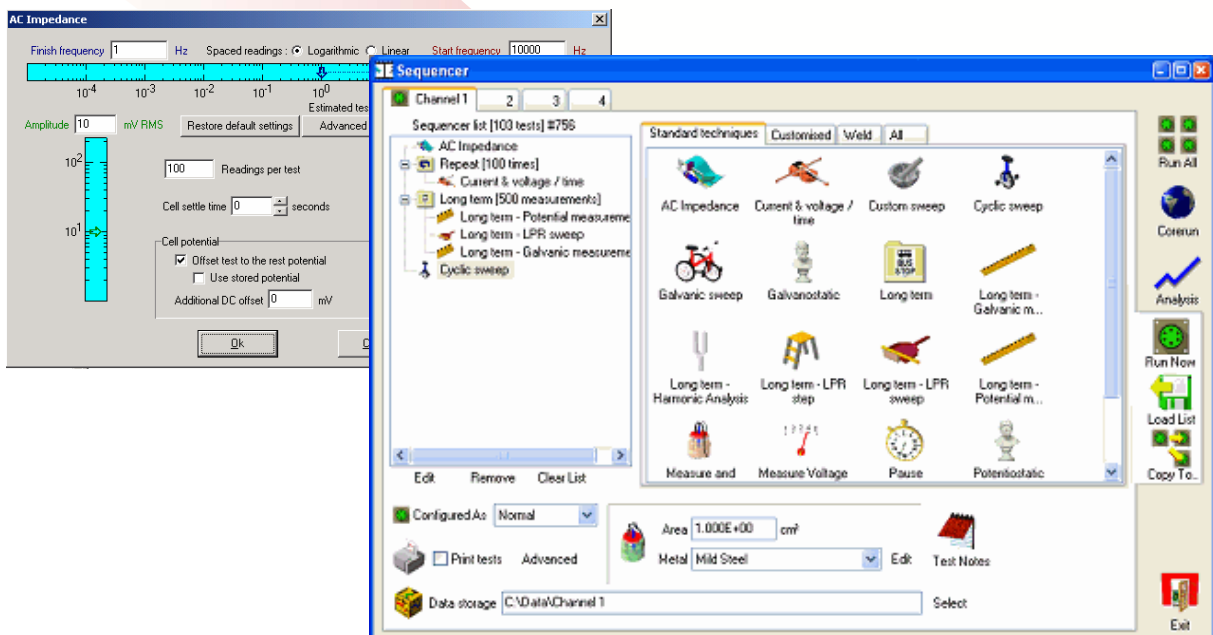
AC Impedance

Finish frequency 1 Hz Spaced readings : Logarithmic Linear Start frequency 10000 Hz

$10^{-4}$ $10^{-3}$ $10^{-2}$ $10^{-1}$ $10^{0}$

Estimated tes

Amplitude 10 mV RMS Restore default settings Advanced

$10^{2}$

$10^{1}$

100 Readings per test

Cell settle time 0 seconds

Cell potential

Offset test to the rest potential

Use stored potential

Additional DC offset 0 mV

Ok

C

Sequencer

Channel 1 2 3 4

Sequencer list [100 tests] #756

AC Impedance
Repeat [100 times]
Current & voltage / time
Long term [500 measurements]
Long term - Potential measureme
Long term - LPR sweep
Long term - Galvanic measureme
Cyclic sweep

Edit Remove Clear List

Standard techniques Customised Weld All

AC Impedance
Current & voltage / time
Custom sweep
Cyclic sweep
Galvanic sweep
Galvanostatic
Long term
Long term - Galvanic m...
Long term - Harmonic Analysis
Long term - LPR step
Long term - LPR sweep
Long term - Potential m...
Measure and
Measure Voltage
Pause
Potentiostatic

BUS STOP

Run All
Corerun
Analysis
Run Now
Load List
Copy To...

Configured As Normal

Print tests Advanced

Area 1.000E+00 cm²

Metal Mild Steel Edit

Test Notes

Data storage C:\Data\Channel 1 Select

Exit